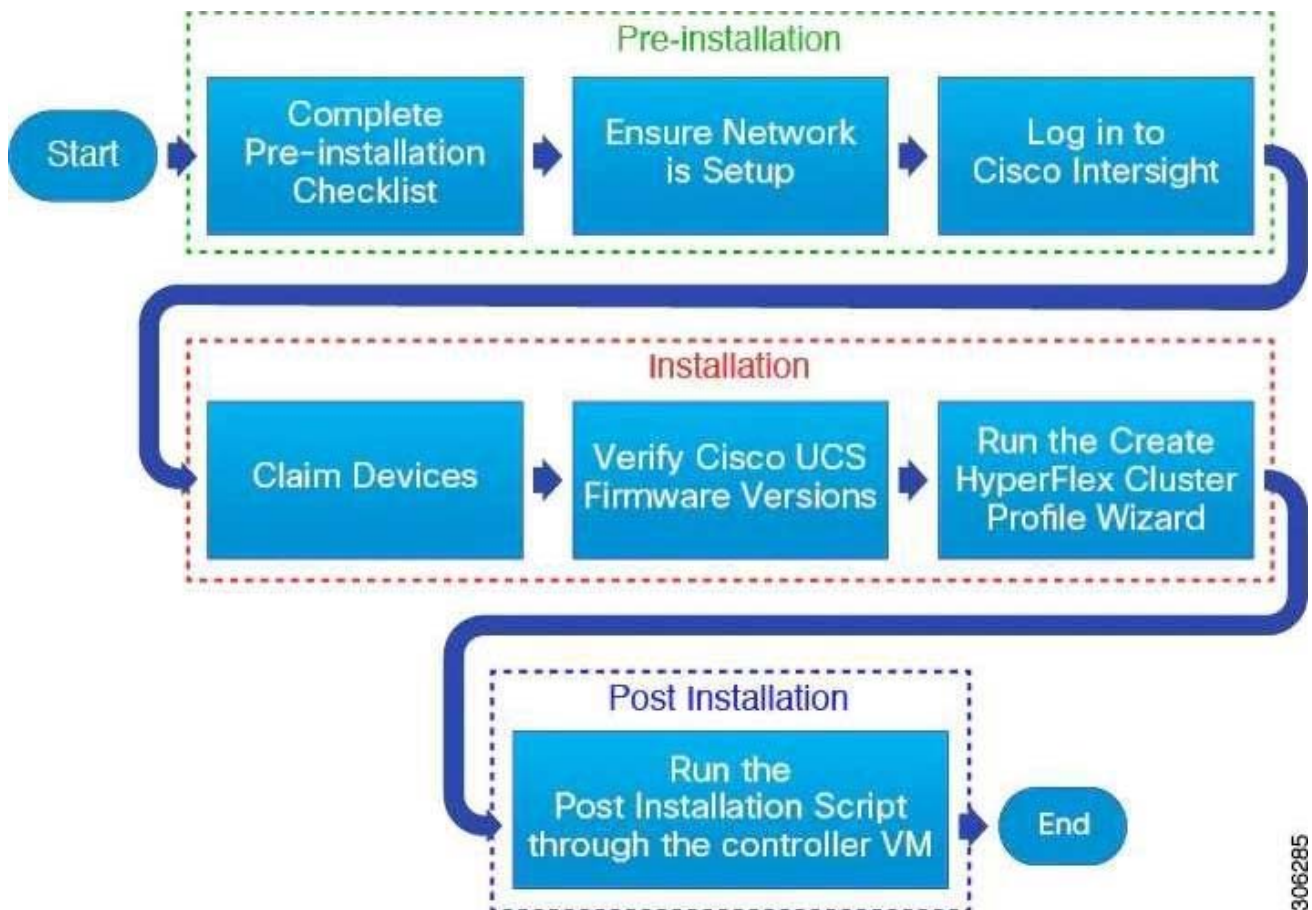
Pre-installation

Start

Complete Pre-installation Checklist

Ensure Network is Setup

Log in to Cisco Intersight

Installation

Claim Devices

Verify Cisco UCS Firmware Versions

Run the Create HyperFlex Cluster Profile Wizard

Post Installation

Run the Post Installation Script through the controller VM

End

306285